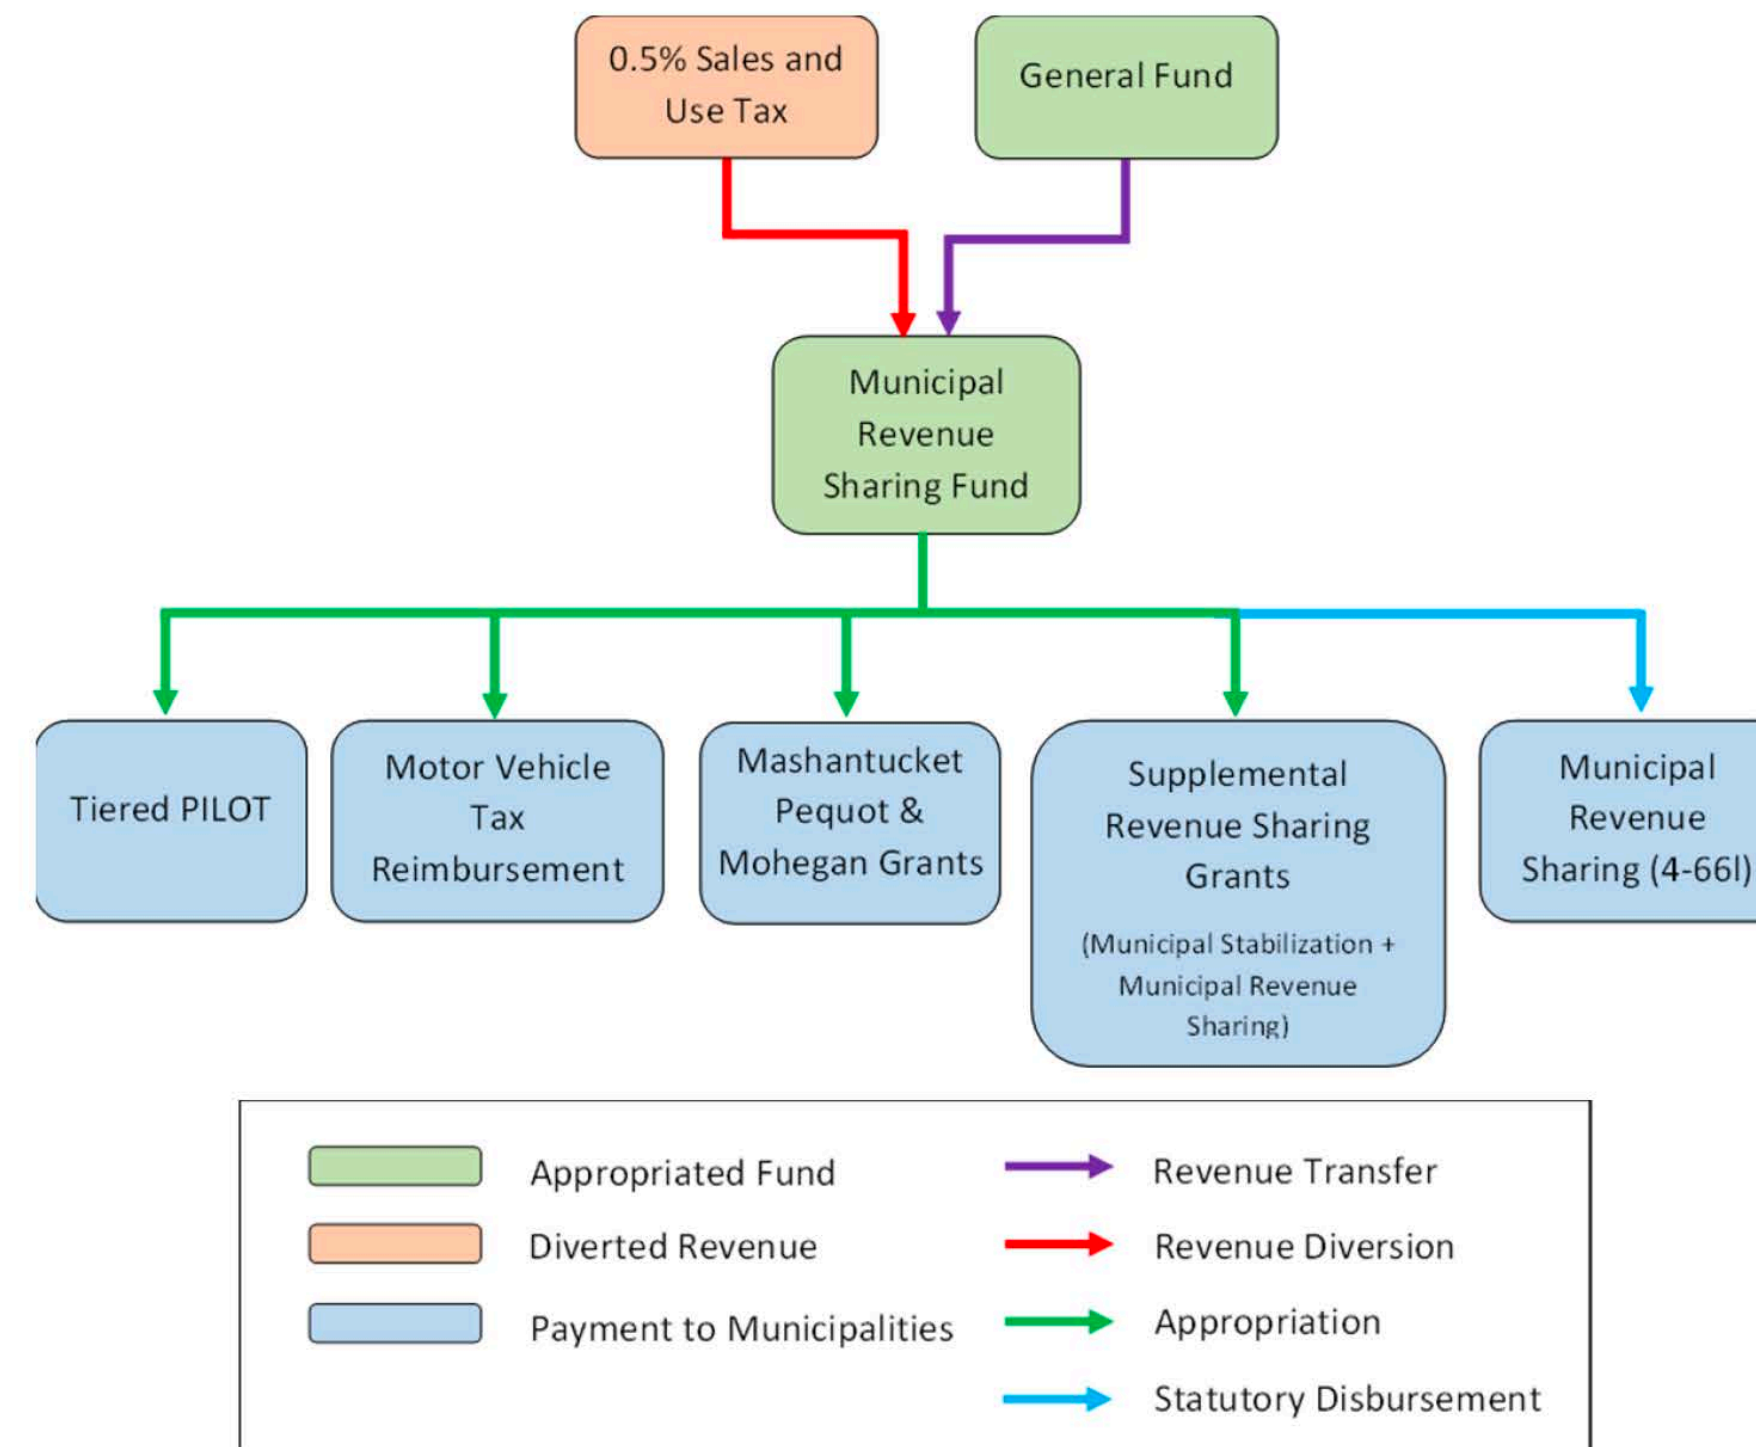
0.5% Sales and Use Tax

General Fund

Municipal Revenue Sharing Fund

Tiered PILOT

Motor Vehicle Tax Reimbursement

Mashantucket Pequot & Mohegan Grants

Supplemental Revenue Sharing Grants

(Municipal Stabilization + Municipal Revenue Sharing)

Municipal Revenue Sharing (4-66l)

Appropriated Fund

Diverted Revenue

Payment to Municipalities

Revenue Transfer

Revenue Diversion

Appropriation

Statutory Disbursement